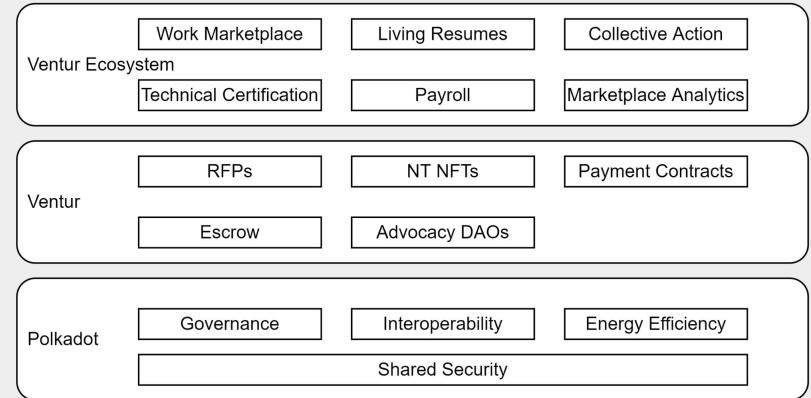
Ventur Ecosystem

Work Marketplace
Living Resumes
Collective Action
Technical Certification
Payroll
Marketplace Analytics

Ventur

RFPs
NT NFTs
Payment Contracts
Escrow
Advocacy DAOs

Polkadot

Governance
Interoperability
Energy Efficiency
Shared Security